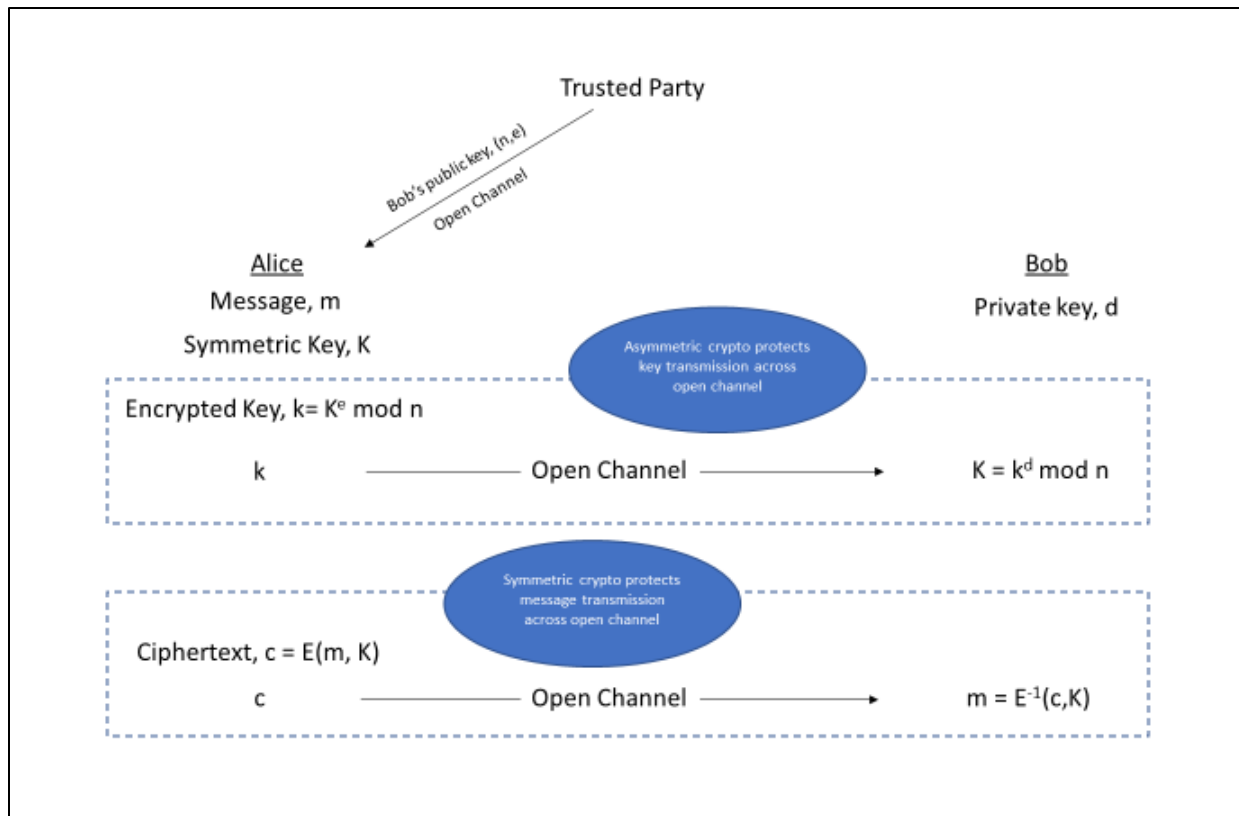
Trusted Party

Bob's public key, (n,e)

Open Channel

Alice

Message, m

Symmetric Key, K

Bob

Private key, d

Asymmetric crypto protects key transmission across open channel

Encrypted Key, k= $K^e$ mod n

k Open Channel $K = k^d$ mod n

Symmetric crypto protects message transmission across open channel

Ciphertext, c = E(m, K)

c Open Channel $m = E^{-1}(c,K)$